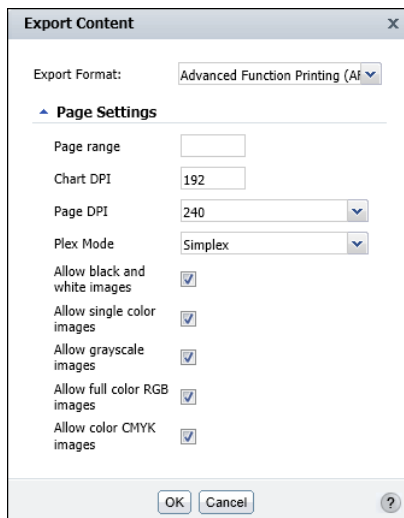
Export Content

X

Export Format: Advanced Function Printing (AF

Page Settings

Page range

Chart DPI 192

Page DPI 240

Plex Mode Simplex

Allow black and white images

Allow single color images

Allow grayscale images

Allow full color RGB images

Allow color CMYK images

OK Cancel

?